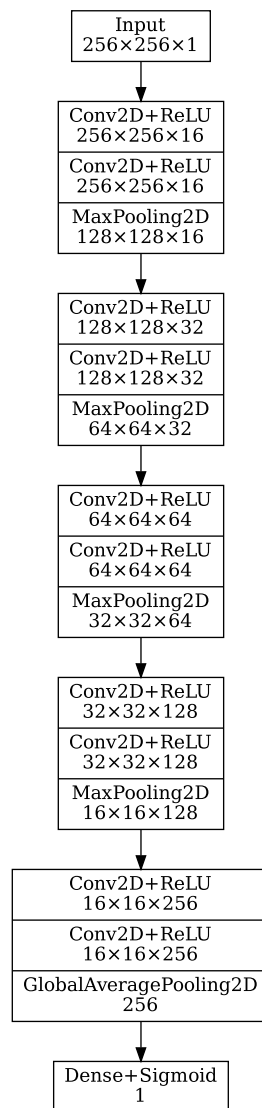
Input
256×256×1

Conv2D+ReLU
256×256×16

Conv2D+ReLU
256×256×16

MaxPooling2D
128×128×16

Conv2D+ReLU
128×128×32

Conv2D+ReLU
128×128×32

MaxPooling2D
64×64×32

Conv2D+ReLU
64×64×64

Conv2D+ReLU
64×64×64

MaxPooling2D
32×32×64

Conv2D+ReLU
32×32×128

Conv2D+ReLU
32×32×128

MaxPooling2D
16×16×128

Conv2D+ReLU
16×16×256

Conv2D+ReLU
16×16×256

GlobalAveragePooling2D
256

Dense+Sigmoid
1